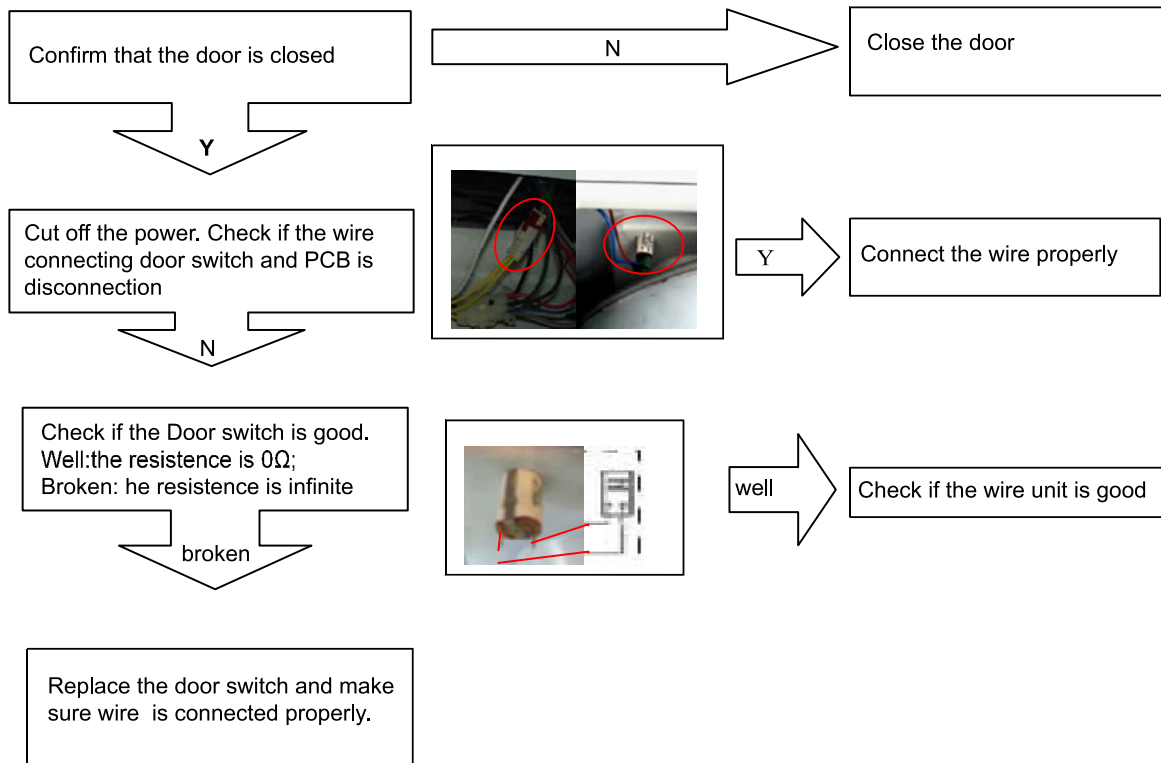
Confirm that the door is closed

N

Close the door

Y

Cut off the power. Check if the wire connecting door switch and PCB is disconnection

Y

Connect the wire properly

N

Check if the Door switch is good.
Well:the resistence is 0Ω;
Broken: he resistence is infinite

well

Check if the wire unit is good

broken

Replace the door switch and make sure wire is connected properly.